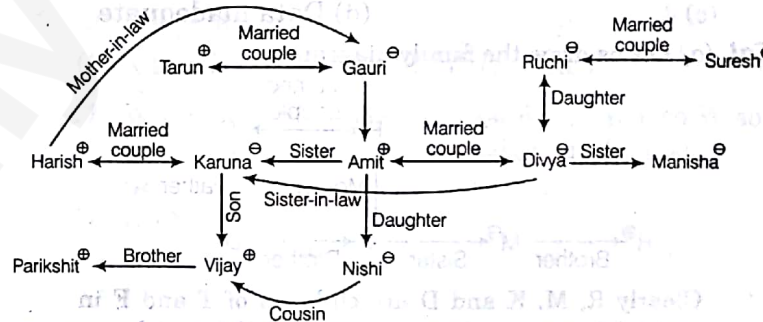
Mother-in-law
Married couple
Tarun $\oplus$
Gauri $\ominus$
Married couple
Ruchi $\ominus$
Suresh $\oplus$
Daughter
Harish $\oplus$
Married couple
Karuna $\ominus$
Sister
Amit $\oplus$
Married couple
Divya $\ominus$
Sister
Manisha $\ominus$
Sister-in-law
Son
Daughter
Parikshit $\oplus$
Brother
Vijay $\oplus$
Nishi $\ominus$
Cousin